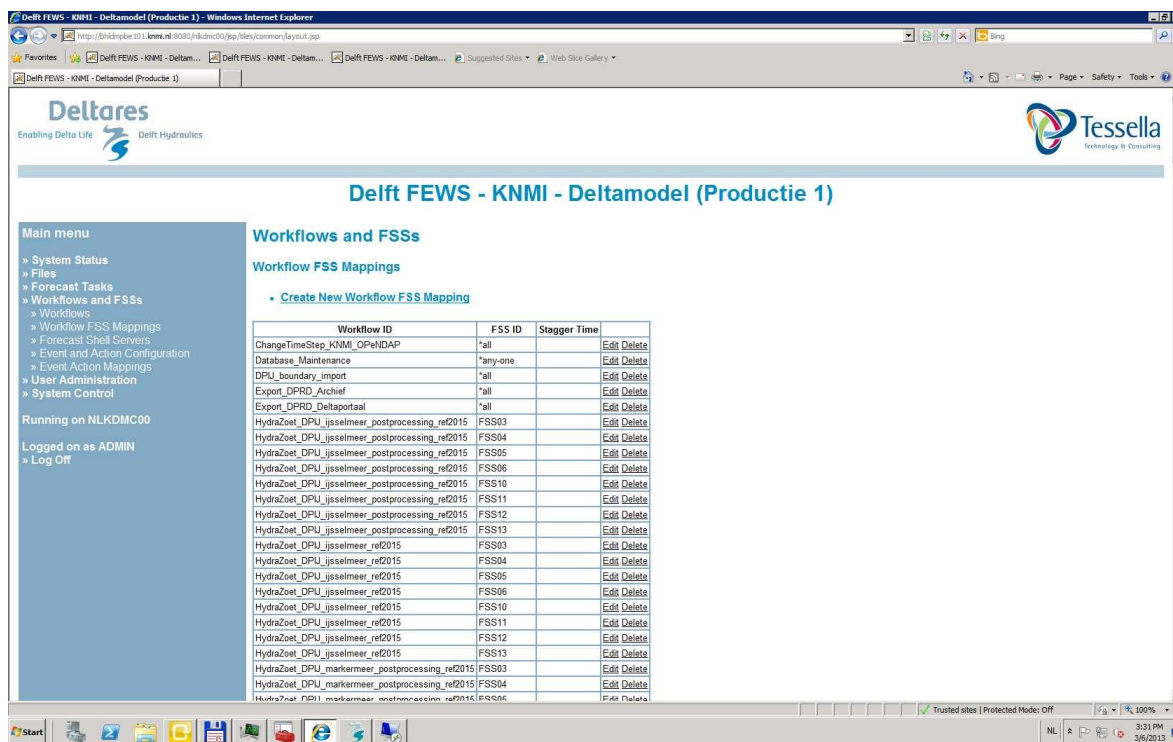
Delft FEWS - KNMI - Deltamodel (Productie 1) - Windows Internet Explorer

http://bhldmpbe101.knmi.nl:8080/nlkdmc00/jsp/tiles/common/layout.jsp

Bing

Favorites | Delft FEWS - KNMI - Deltam... | Delft FEWS - KNMI - Deltam... | Delft FEWS - KNMI - Deltam... | Suggested Sites | Web Slice Gallery

Delft FEWS - KNMI - Deltamodel (Productie 1)

Page | Safety | Tools

Deltares
Enabling Delta Life | Delft Hydraulics

Tessella
Technology & Consulting

Delft FEWS - KNMI - Deltamodel (Productie 1)

Main menu

» System Status
» Files
» Forecast Tasks
» Workflows and FSSs
» Workflows
» Workflow FSS Mappings
» Forecast Shell Servers
» Event and Action Configuration
» Event Action Mappings
» User Administration
» System Control

Running on NLKDMC00

Logged on as ADMIN
» Log Off

Workflows and FSSs

Workflow FSS Mappings

• Create New Workflow FSS Mapping

| Workflow ID | FSS ID | Stagger Time | |
|---|---|---|---|
| ChangeTimeStep_KNMI_OPeNDAP | *all | | Edit Delete |
| Database_Maintenance | *any-one | | Edit Delete |
| DPU_boundary_import | *all | | Edit Delete |
| Export_DPRD_Archief | *all | | Edit Delete |
| Export_DPRD_Deltaportaal | *all | | Edit Delete |
| HydraZoet_DPU_ijsselmeer_postprocessing_ref2015 | FSS03 | | Edit Delete |
| HydraZoet_DPU_ijsselmeer_postprocessing_ref2015 | FSS04 | | Edit Delete |
| HydraZoet_DPU_ijsselmeer_postprocessing_ref2015 | FSS05 | | Edit Delete |
| HydraZoet_DPU_ijsselmeer_postprocessing_ref2015 | FSS06 | | Edit Delete |
| HydraZoet_DPU_ijsselmeer_postprocessing_ref2015 | FSS10 | | Edit Delete |
| HydraZoet_DPU_ijsselmeer_postprocessing_ref2015 | FSS11 | | Edit Delete |
| HydraZoet_DPU_ijsselmeer_postprocessing_ref2015 | FSS12 | | Edit Delete |
| HydraZoet_DPU_ijsselmeer_postprocessing_ref2015 | FSS13 | | Edit Delete |
| HydraZoet_DPU_ijsselmeer_ref2015 | FSS03 | | Edit Delete |
| HydraZoet_DPU_ijsselmeer_ref2015 | FSS04 | | Edit Delete |
| HydraZoet_DPU_ijsselmeer_ref2015 | FSS05 | | Edit Delete |
| HydraZoet_DPU_ijsselmeer_ref2015 | FSS06 | | Edit Delete |
| HydraZoet_DPU_ijsselmeer_ref2015 | FSS10 | | Edit Delete |
| HydraZoet_DPU_ijsselmeer_ref2015 | FSS11 | | Edit Delete |
| HydraZoet_DPU_ijsselmeer_ref2015 | FSS12 | | Edit Delete |
| HydraZoet_DPU_ijsselmeer_ref2015 | FSS13 | | Edit Delete |
| HydraZoet_DPU_markermeer_postprocessing_ref2015 | FSS03 | | Edit Delete |
| HydraZoet_DPU_markermeer_postprocessing_ref2015 | FSS04 | | Edit Delete |
| HydraZoet_DPU_markermeer_postprocessing_ref2015 | FSS05 | | Edit Delete |

Trusted sites | Protected Mode: Off | 100%

Start | NL | 3:31 PM 3/6/2013